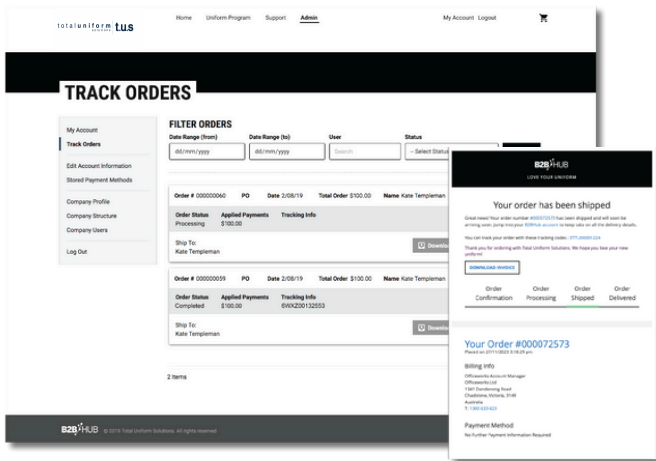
totaluniform t.u.s

Home Uniform Program Support Admin My Account Logout

TRACK ORDERS

My Account
Track Orders
Edit Account Information
Stored Payment Methods
Company Profile
Company Structure
Company Users
Log Out

FILTER ORDERS

Date Range (from) Date Range (to) User Status

dd/mm/yyyy dd/mm/yyyy Search - Select Status

Order # 000000060 PO Date 2/08/19 Total Order $100.00 Name Kate Templeman

| Order Status | Applied Payments | Tracking Info |
|---|---|---|
| Processing | $100.00 | |

Ship To:
Kate Templeman

Download

Order # 000000059 PO Date 2/08/19 Total Order $100.00 Name Kate Templeman

| Order Status | Applied Payments | Tracking Info |
|---|---|---|
| Completed | $100.00 | 6WKZ00132553 |

Ship To:
Kate Templeman

Download

2 Items

B2B HUB © 2019 Total Uniform Solutions. All rights reserved.

B2B HUB
LOVE YOUR UNIFORM

Your order has been shipped

Great news! Your order number #000072573 has been shipped and will soon be arriving soon. Jump into your B2BHub account to keep tabs on all the delivery details.

You can track your order with these tracking codes: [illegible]

Thank you for ordering with Total Uniform Solutions. We hope you love your new uniform!

DOWNLOAD INVOICE

Order Confirmation Order Processing Order Shipped Order Delivered

Your Order #000072573
Placed on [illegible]

Billing Info
Officeworks Account Manager
Officeworks Ltd
1341 Dandenong Road
Chadstone, Victoria, 3148
Australia
T: 1300 633 423

Payment Method
No Further Payment Information Required